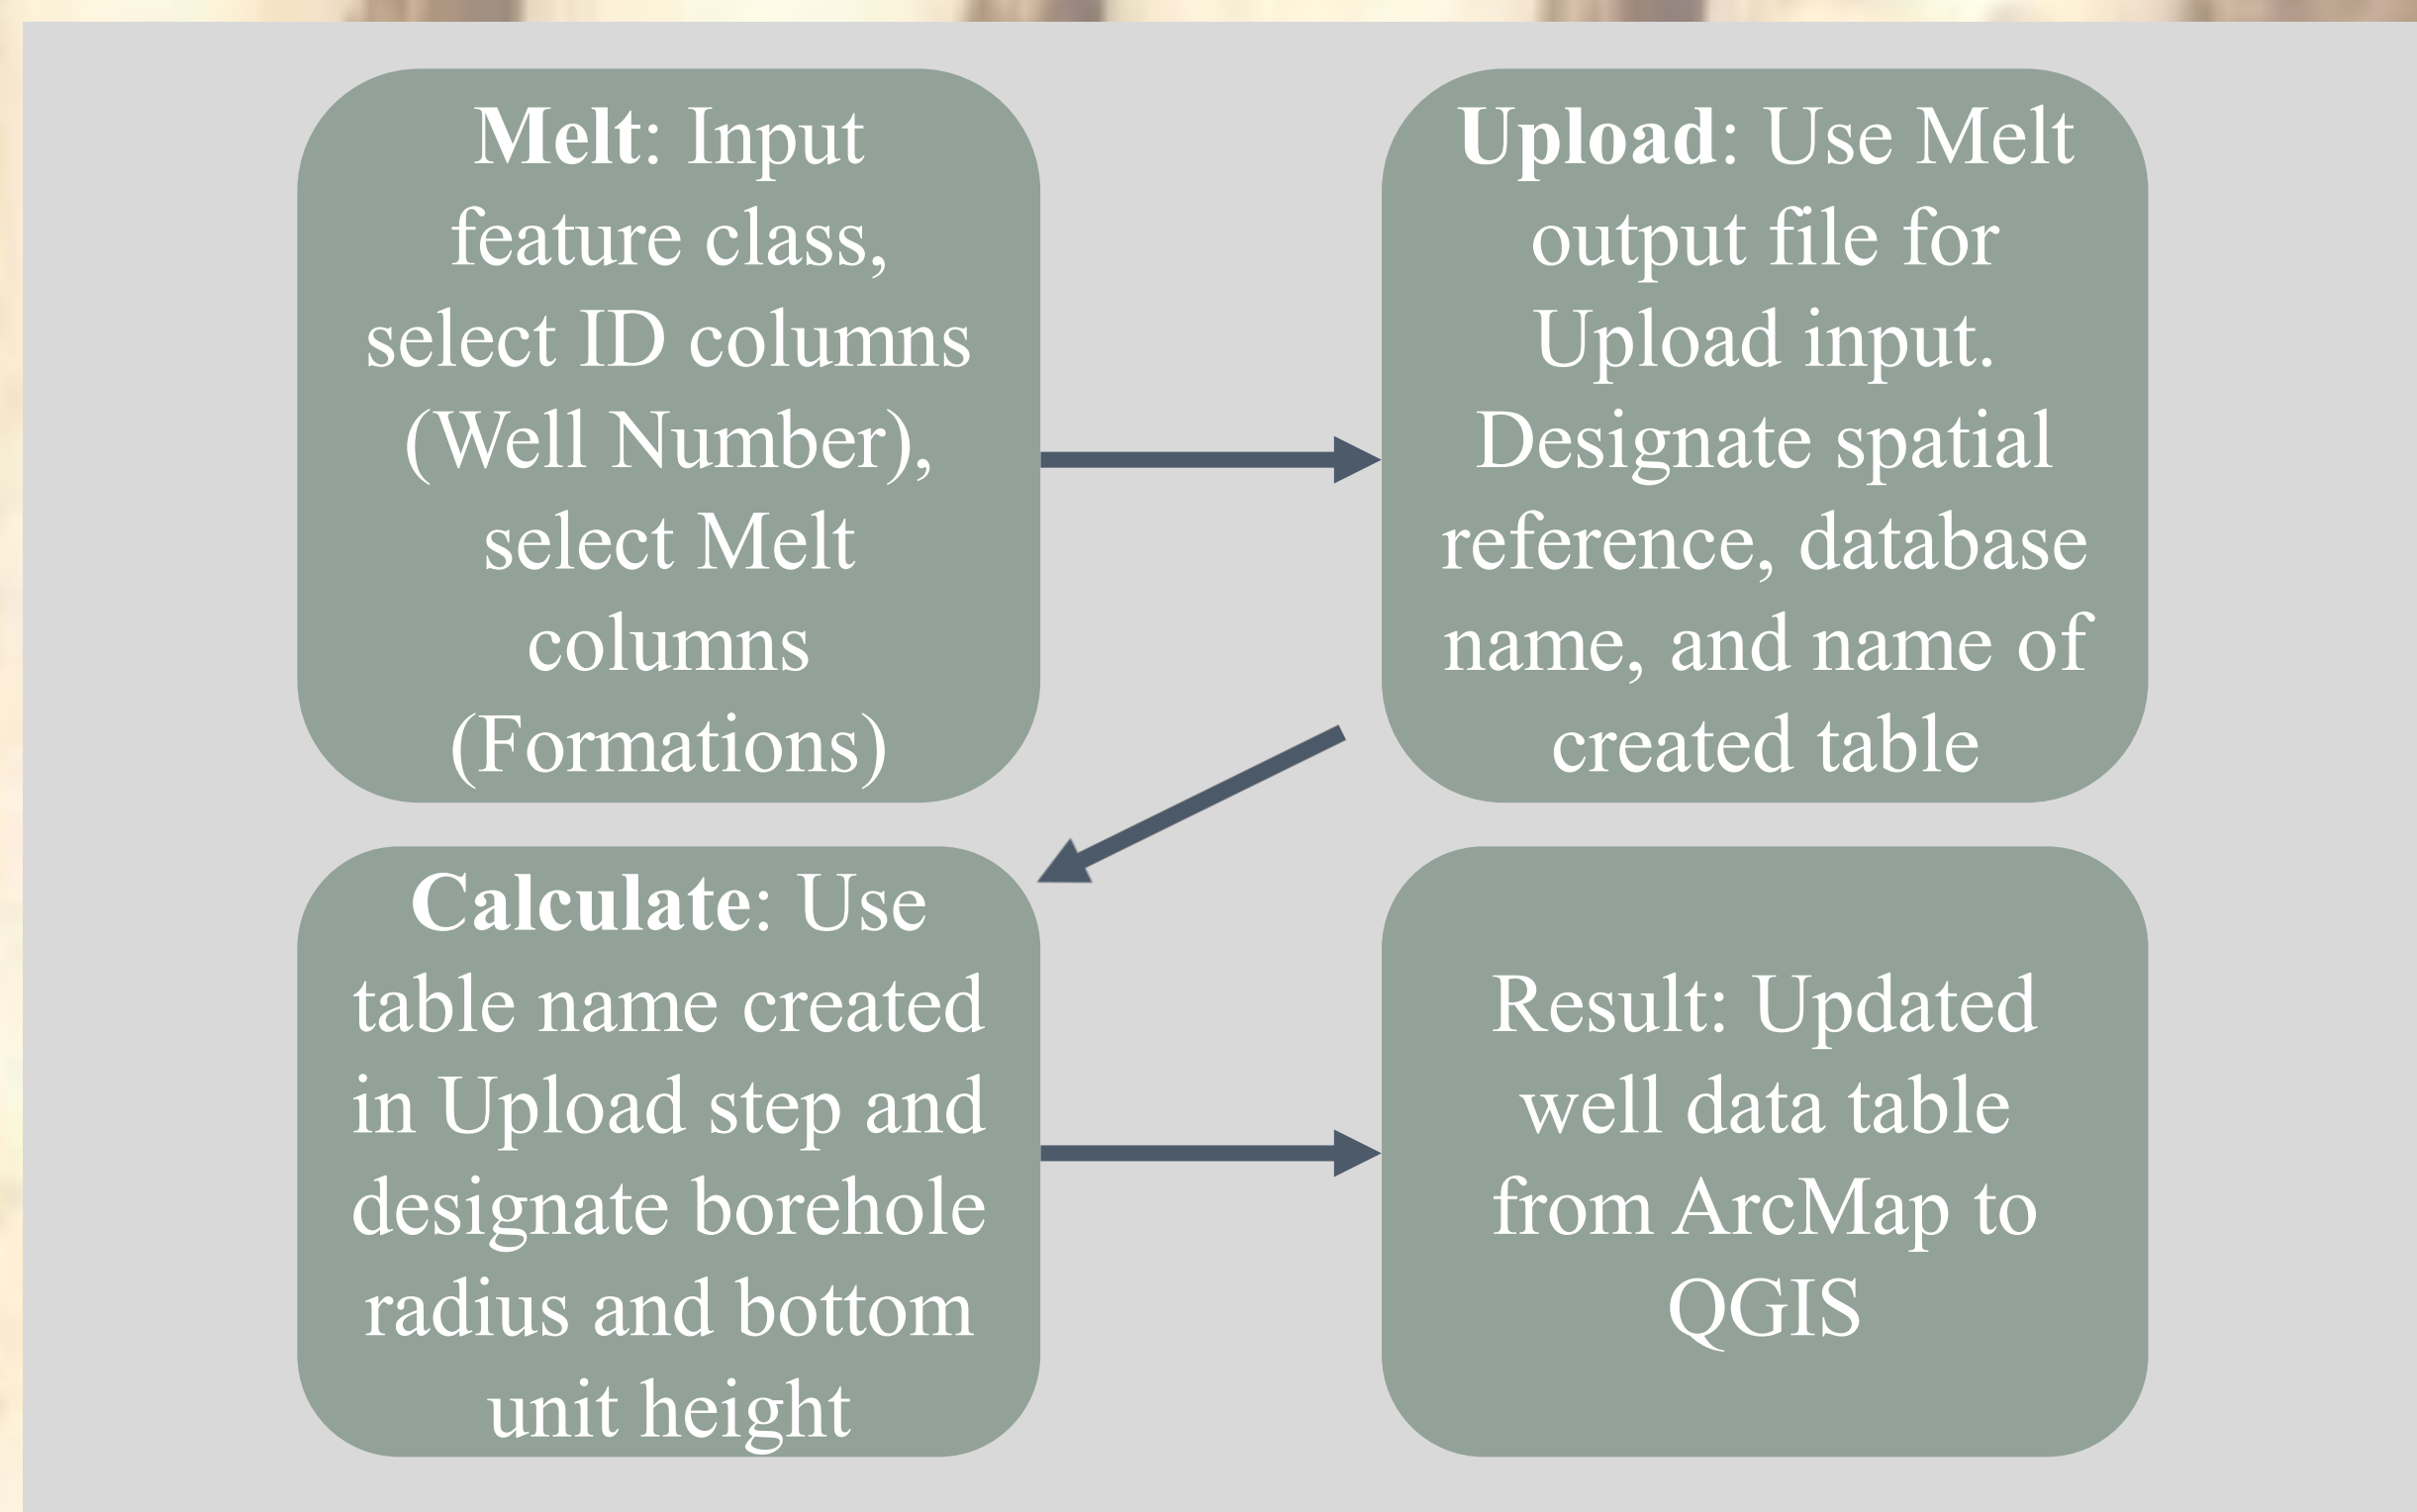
**Melt**: Input feature class, select ID columns (Well Number), select Melt columns (Formations)

**Upload**: Use Melt output file for Upload input. Designate spatial reference, database name, and name of created table

**Calculate**: Use table name created in Upload step and designate borehole radius and bottom unit height

Result: Updated well data table from ArcMap to QGIS